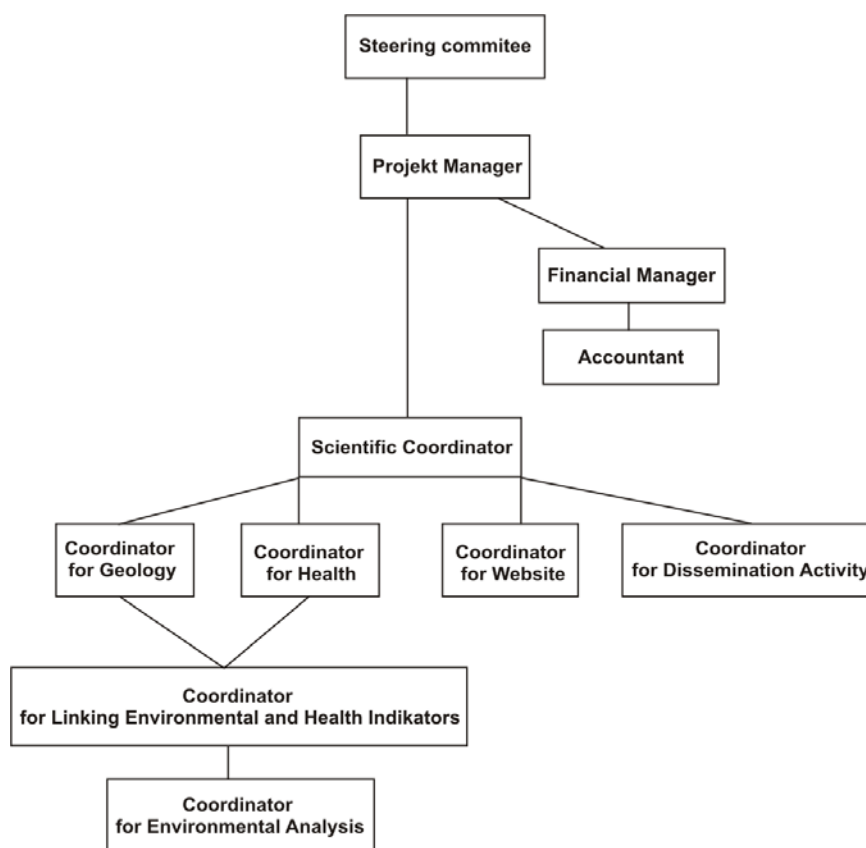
Steering commitee

Projekt Manager

Financial Manager

Accountant

Scientific Coordinator

Coordinator for Geology

Coordinator for Health

Coordinator for Website

Coordinator for Dissemination Activity

Coordinator for Linking Environmental and Health Indikators

Coordinator for Environmental Analysis